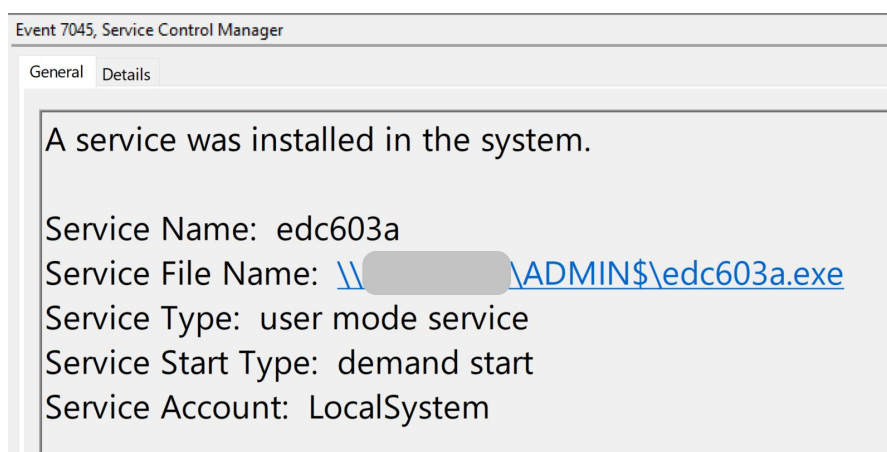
Event 7045, Service Control Manager

General Details

A service was installed in the system.

Service Name: edc603a
Service File Name: \\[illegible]\ADMIN$\edc603a.exe
Service Type: user mode service
Service Start Type: demand start
Service Account: LocalSystem